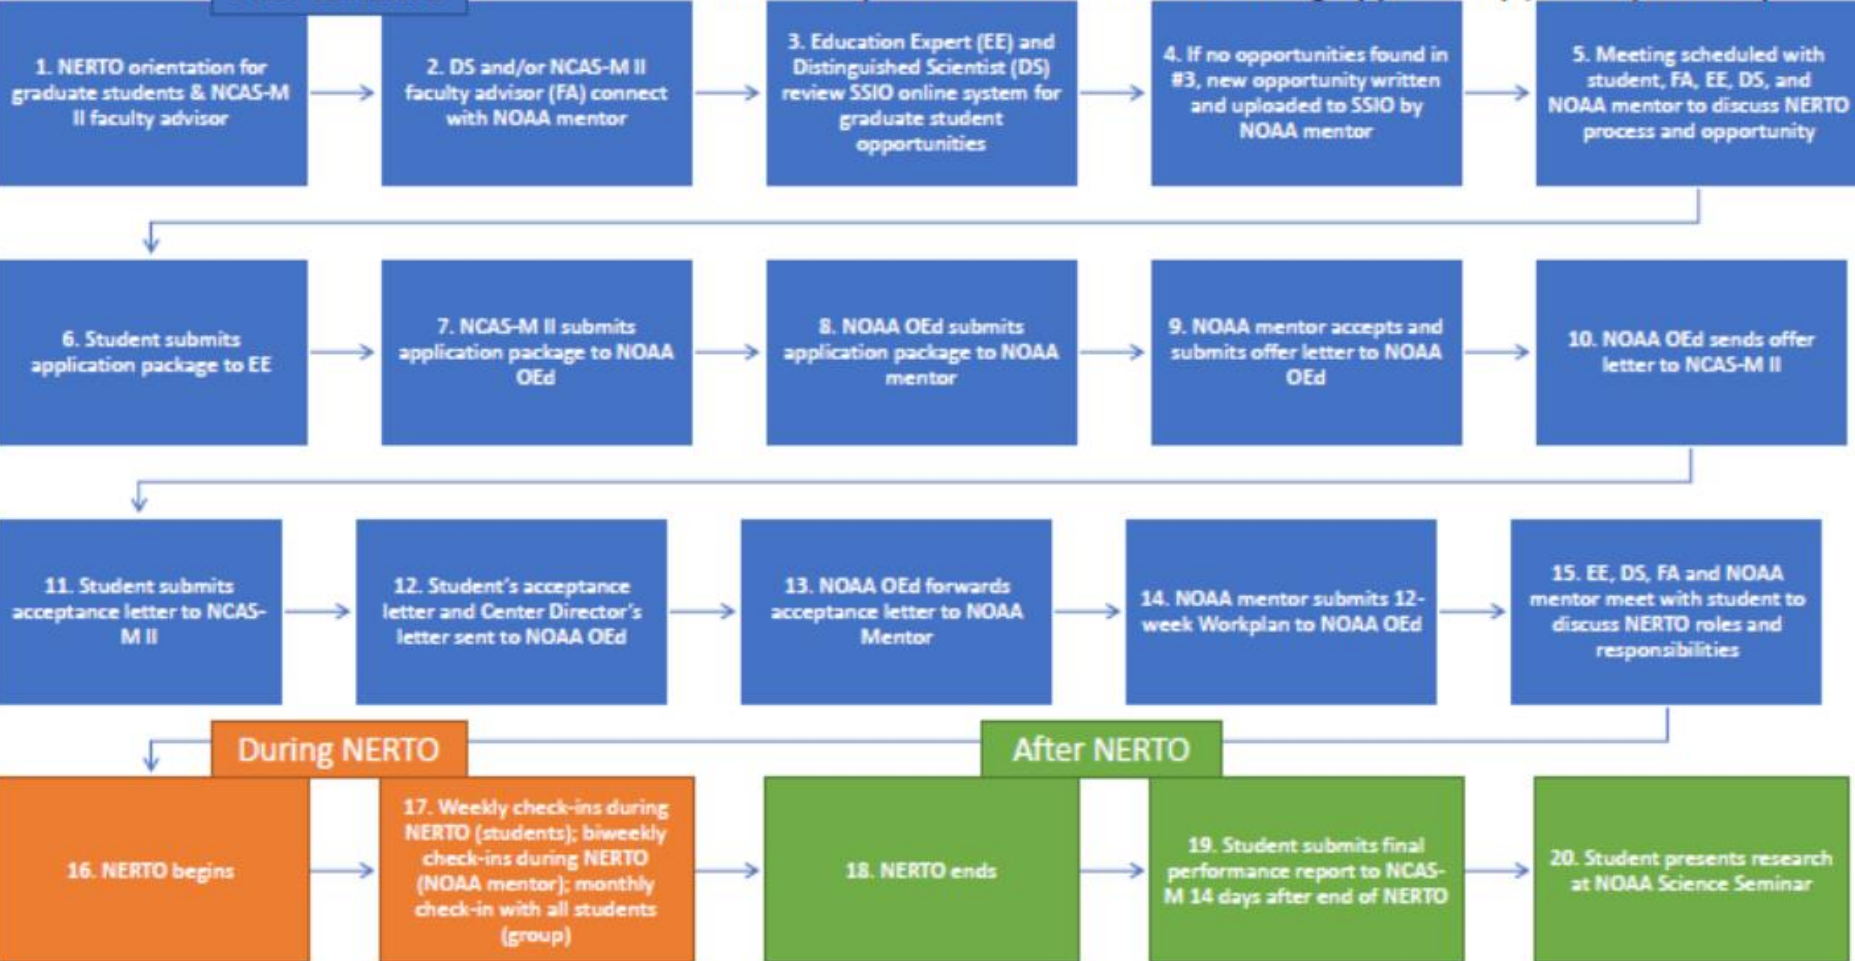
1. NERTO orientation for graduate students & NCAS-M II faculty advisor

2. DS and/or NCAS-M II faculty advisor (FA) connect with NOAA mentor

3. Education Expert (EE) and Distinguished Scientist (DS) review SSIO online system for graduate student opportunities

4. If no opportunities found in #3, new opportunity written and uploaded to SSIO by NOAA mentor

5. Meeting scheduled with student, FA, EE, DS, and NOAA mentor to discuss NERTO process and opportunity

6. Student submits application package to EE

7. NCAS-M II submits application package to NOAA OEd

8. NOAA OEd submits application package to NOAA mentor

9. NOAA mentor accepts and submits offer letter to NOAA OEd

10. NOAA OEd sends offer letter to NCAS-M II

11. Student submits acceptance letter to NCAS-M II

12. Student's acceptance letter and Center Director's letter sent to NOAA OEd

13. NOAA OEd forwards acceptance letter to NOAA Mentor

14. NOAA mentor submits 12-week Workplan to NOAA OEd

15. EE, DS, FA and NOAA mentor meet with student to discuss NERTO roles and responsibilities

During NERTO

After NERTO

16. NERTO begins

17. Weekly check-ins during NERTO (students); biweekly check-ins during NERTO (NOAA mentor); monthly check-in with all students (group)

18. NERTO ends

19. Student submits final performance report to NCAS-M 14 days after end of NERTO

20. Student presents research at NOAA Science Seminar